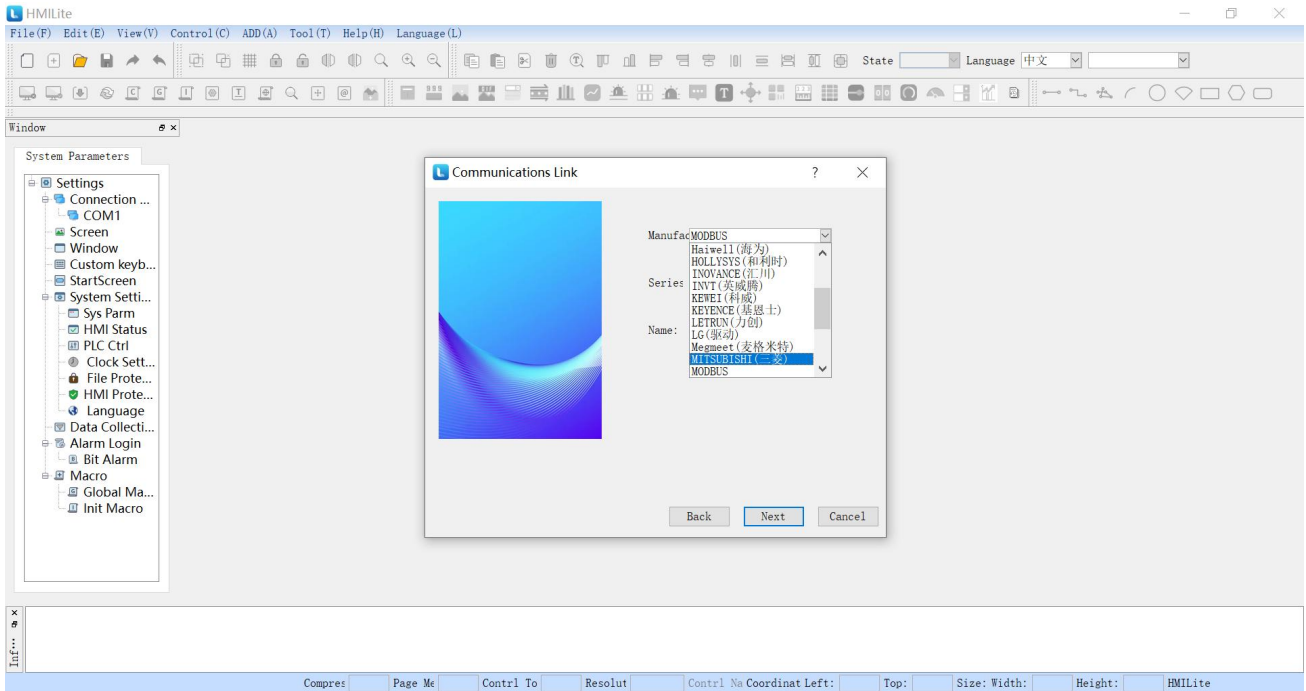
HMILite

File(F) Edit(E) View(V) Control(C) ADD(A) Tool(T) Help(H) Language(L)

State Language 中文

Window

System Parameters

Settings
Connection ...
COM1
Screen
Window
Custom keyb...
StartScreen
System Setti...
Sys Parm
HMI Status
PLC Ctrl
Clock Sett...
File Prote...
HMI Prote...
Language
Data Collecti...
Alarm Login
Bit Alarm
Macro
Global Ma...
Init Macro

Communications Link ? ×

Manufac MODBUS
Haiwell(海为)
HOLLYSYS(和利时)
INOVANCE(汇川)
INVT(英威腾)
KEWEI(科威)
KEYENCE(基恩士)
LETRUN(力创)
LG(驱动)
Megmeet(麦格米特)
MITSUBISHI(三菱)
MODBUS

Series

Name:

Back Next Cancel

Inf...

Compres Page Me Contrl To Resolut Contrl Na Coordinat Left: Top: Size: Width: Height: HMILite